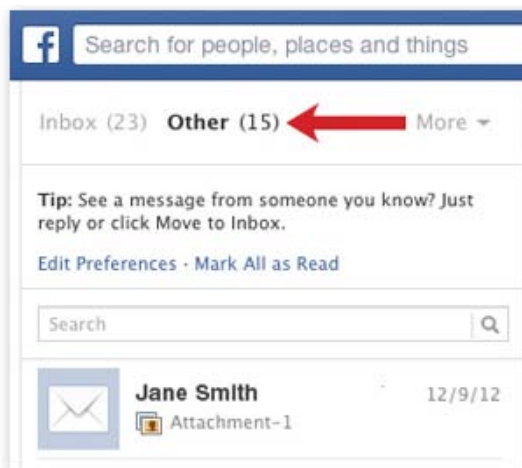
f

Search for people, places and things

Inbox (23) Other (15) More

Tip: See a message from someone you know? Just reply or click Move to Inbox.

Edit Preferences · Mark All as Read

Search

Jane Smith 12/9/12

Attachment-1